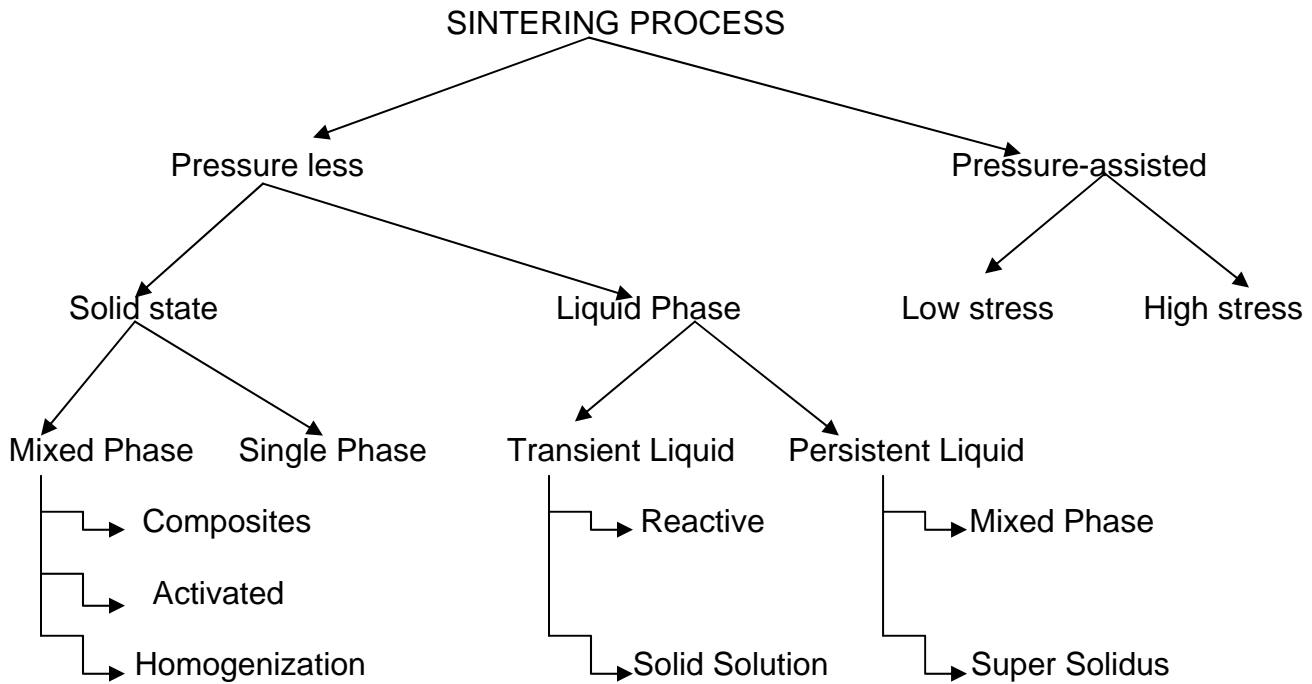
SINTERING PROCESS

Pressure less

Pressure-assisted

Solid state

Liquid Phase

Low stress

High stress

Mixed Phase

Single Phase

Transient Liquid

Persistent Liquid

Composites

Activated

Homogenization

Reactive

Solid Solution

Mixed Phase

Super Solidus